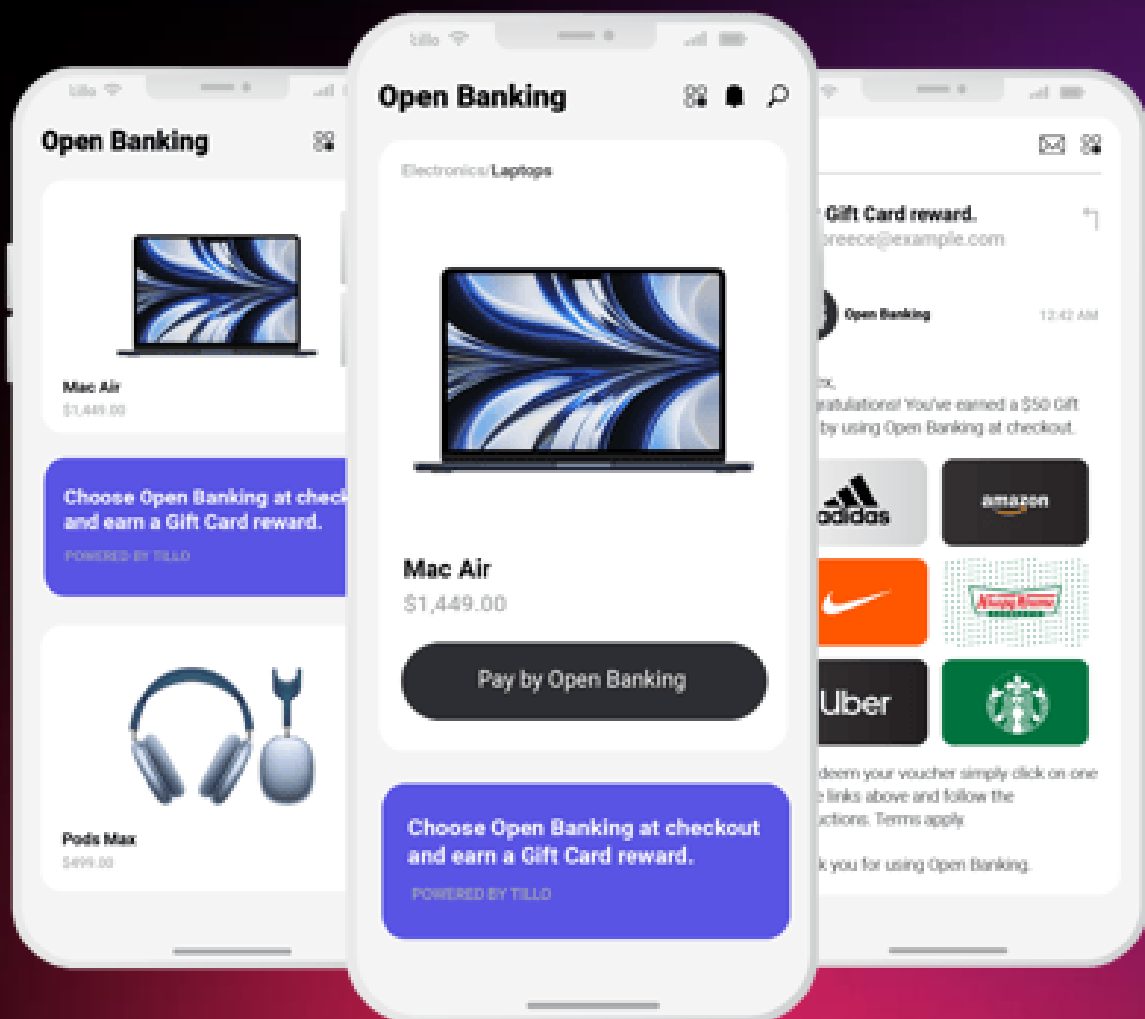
tillo

Open Banking

Mac Air
$1,449.00

Choose Open Banking at check
and earn a Gift Card reward.
POWERED BY TILLO

Pods Max
$499.00

tillo

Open Banking

Electronics/Laptops

Mac Air
$1,449.00

Pay by Open Banking

Choose Open Banking at checkout and earn a Gift Card reward.
POWERED BY TILLO

Gift Card reward.
preece@example.com

Open Banking
12:42 AM

ratulations! You've earned a $50 Gift
by using Open Banking at checkout.

adidas
amazon
Krispy Kreme
Uber

deem your voucher simply click on one
links above and follow the
uctions. Terms apply.

k you for using Open Banking.